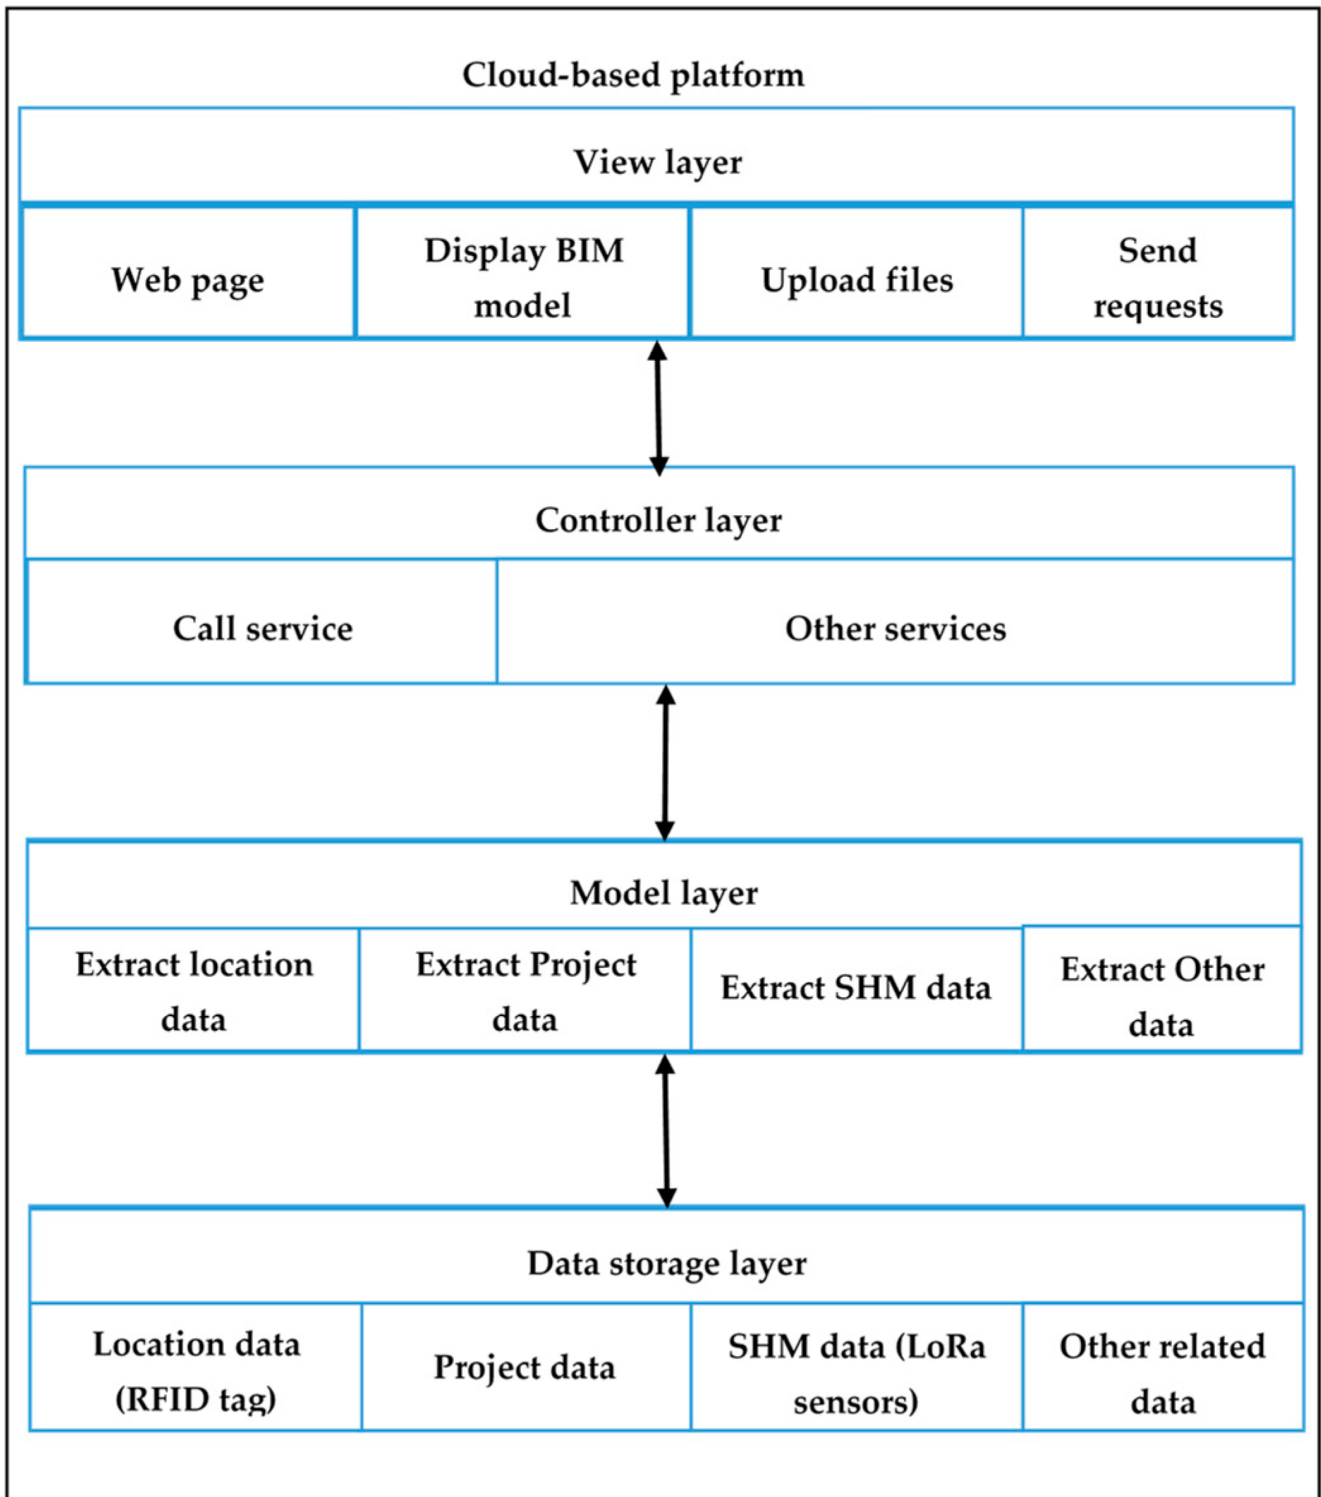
Cloud-based platform

View layer

Web page

Display BIM model

Upload files

Send requests

Controller layer

Call service

Other services

Model layer

Extract location data

Extract Project data

Extract SHM data

Extract Other data

Data storage layer

Location data (RFID tag)

Project data

SHM data (LoRa sensors)

Other related data